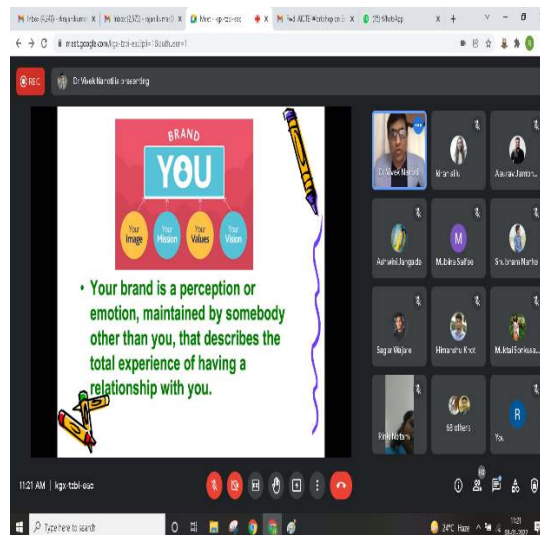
Inbox (4,449) - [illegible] | Inbox (3,372) - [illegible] | Meet - kgx-tcbi-eac | Fwd: AICTE Workshop on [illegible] | (25) WhatsApp

meet.google.com/kgx-tcbi-eac?pli=1&authuser=1

REC

Dr Vivek Nanoti is presenting

BRAND

YOU

Your Image

Your Mission

Your Values

Your Vision

• Your brand is a perception or emotion, maintained by somebody other than you, that describes the total experience of having a relationship with you.

Dr Vivek Nanoti

Khan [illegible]

Aaurav Jamon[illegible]

Ashwini Jangade

M

M.bina Saifee

Shubham Narhe

Sagar Wajare

Himanshu Khot

M.Atul Sonkusa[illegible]

Rinki Nehare

68 others

R

You

11:21 AM | kgx-tcbi-eac

Type here to search

24°C Haze

11:21
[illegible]